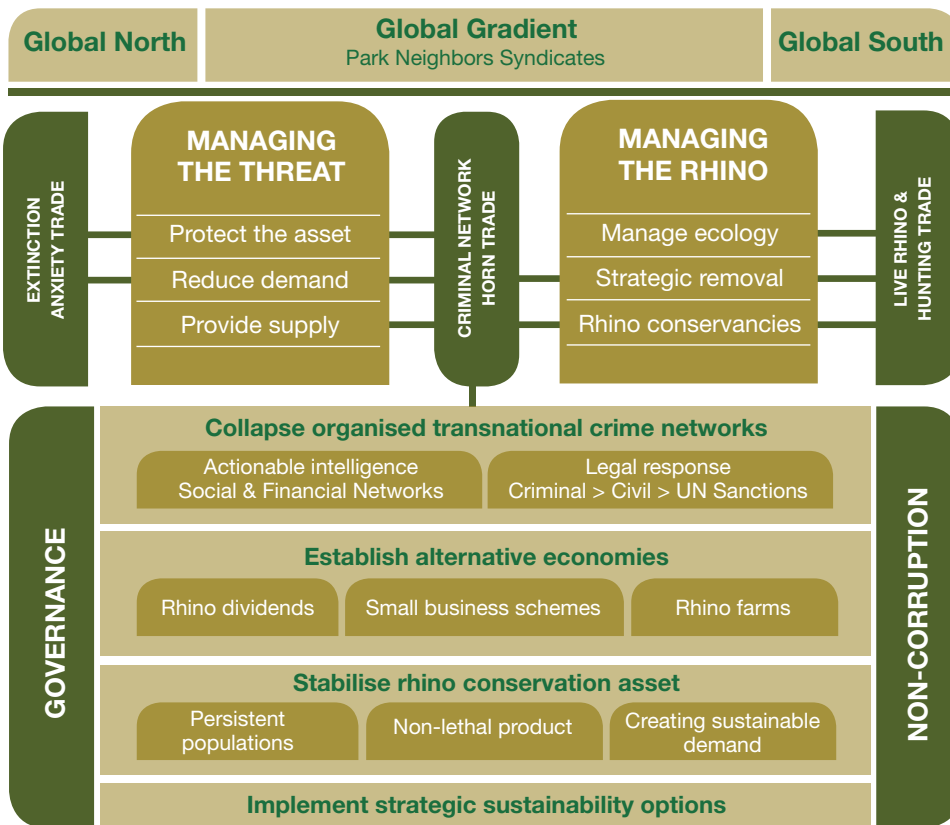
Global North

Global Gradient
Park Neighbors Syndicates

Global South

EXTINCTION ANXIETY TRADE

MANAGING THE THREAT

Protect the asset

Reduce demand

Provide supply

CRIMINAL NETWORK HORN TRADE

MANAGING THE RHINO

Manage ecology

Strategic removal

Rhino conservancies

LIVE RHINO & HUNTING TRADE

GOVERNANCE

Collapse organised transnational crime networks

Actionable intelligence
Social & Financial Networks

Legal response
Criminal > Civil > UN Sanctions

Establish alternative economies

Rhino dividends

Small business schemes

Rhino farms

Stabilise rhino conservation asset

Persistent populations

Non-lethal product

Creating sustainable demand

Implement strategic sustainability options

NON-CORRUPTION